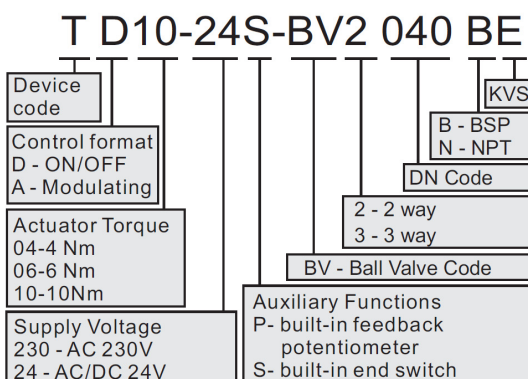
T D10-24S-BV2 040 BE

Device code

Control format
D - ON/OFF
A - Modulating

Actuator Torque
04-4 Nm
06-6 Nm
10-10Nm

Supply Voltage
230 - AC 230V
24 - AC/DC 24V

KVS

B - BSP
N - NPT

DN Code

2 - 2 way
3 - 3 way

BV - Ball Valve Code

Auxiliary Functions
P- built-in feedback potentiometer
S- built-in end switch